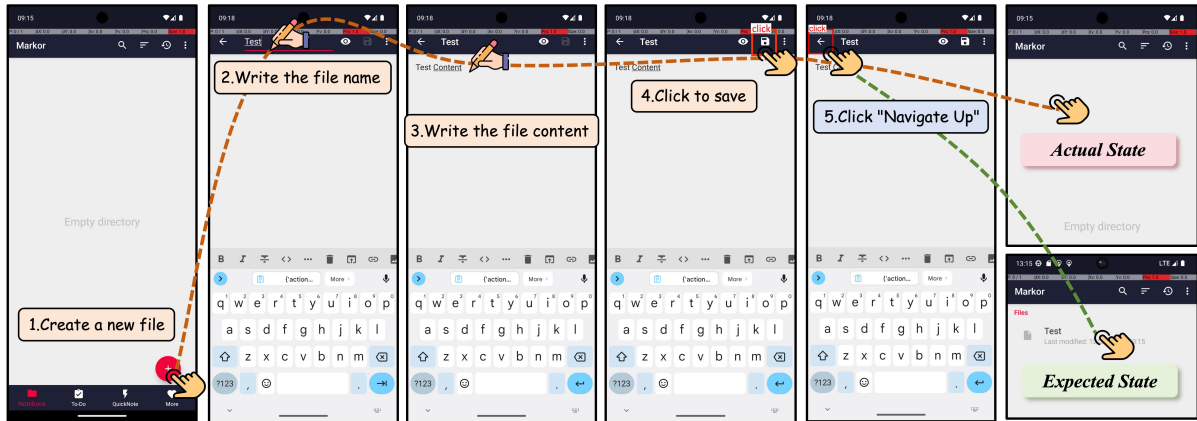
09:15
Markor
Empty directory
1.Create a new file
Notebook To-Do QuickNote More

09:18
Test
2.Write the file name
B I <> {'action... More
q w e r t y u i o p
a s d f g h j k l
z x c v b n m
?123 ☺ .

09:18
Test
Test Content
3.Write the file content
B I <> {'action... More
q w e r t y u i o p
a s d f g h j k l
z x c v b n m
?123 ☺ .

09:18
Test
click
Test Content
4.Click to save
B I <> {'action... More
q w e r t y u i o p
a s d f g h j k l
z x c v b n m
?123 ☺ .

09:18
click
Test
Test
5.Click "Navigate Up"
B I <> {'action... More
q w e r t y u i o p
a s d f g h j k l
z x c v b n m
?123 ☺ .

09:15
Markor
Actual State
Empty directory

13:15 LTE
Markor
Files
Test
Last modified: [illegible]15
Expected State